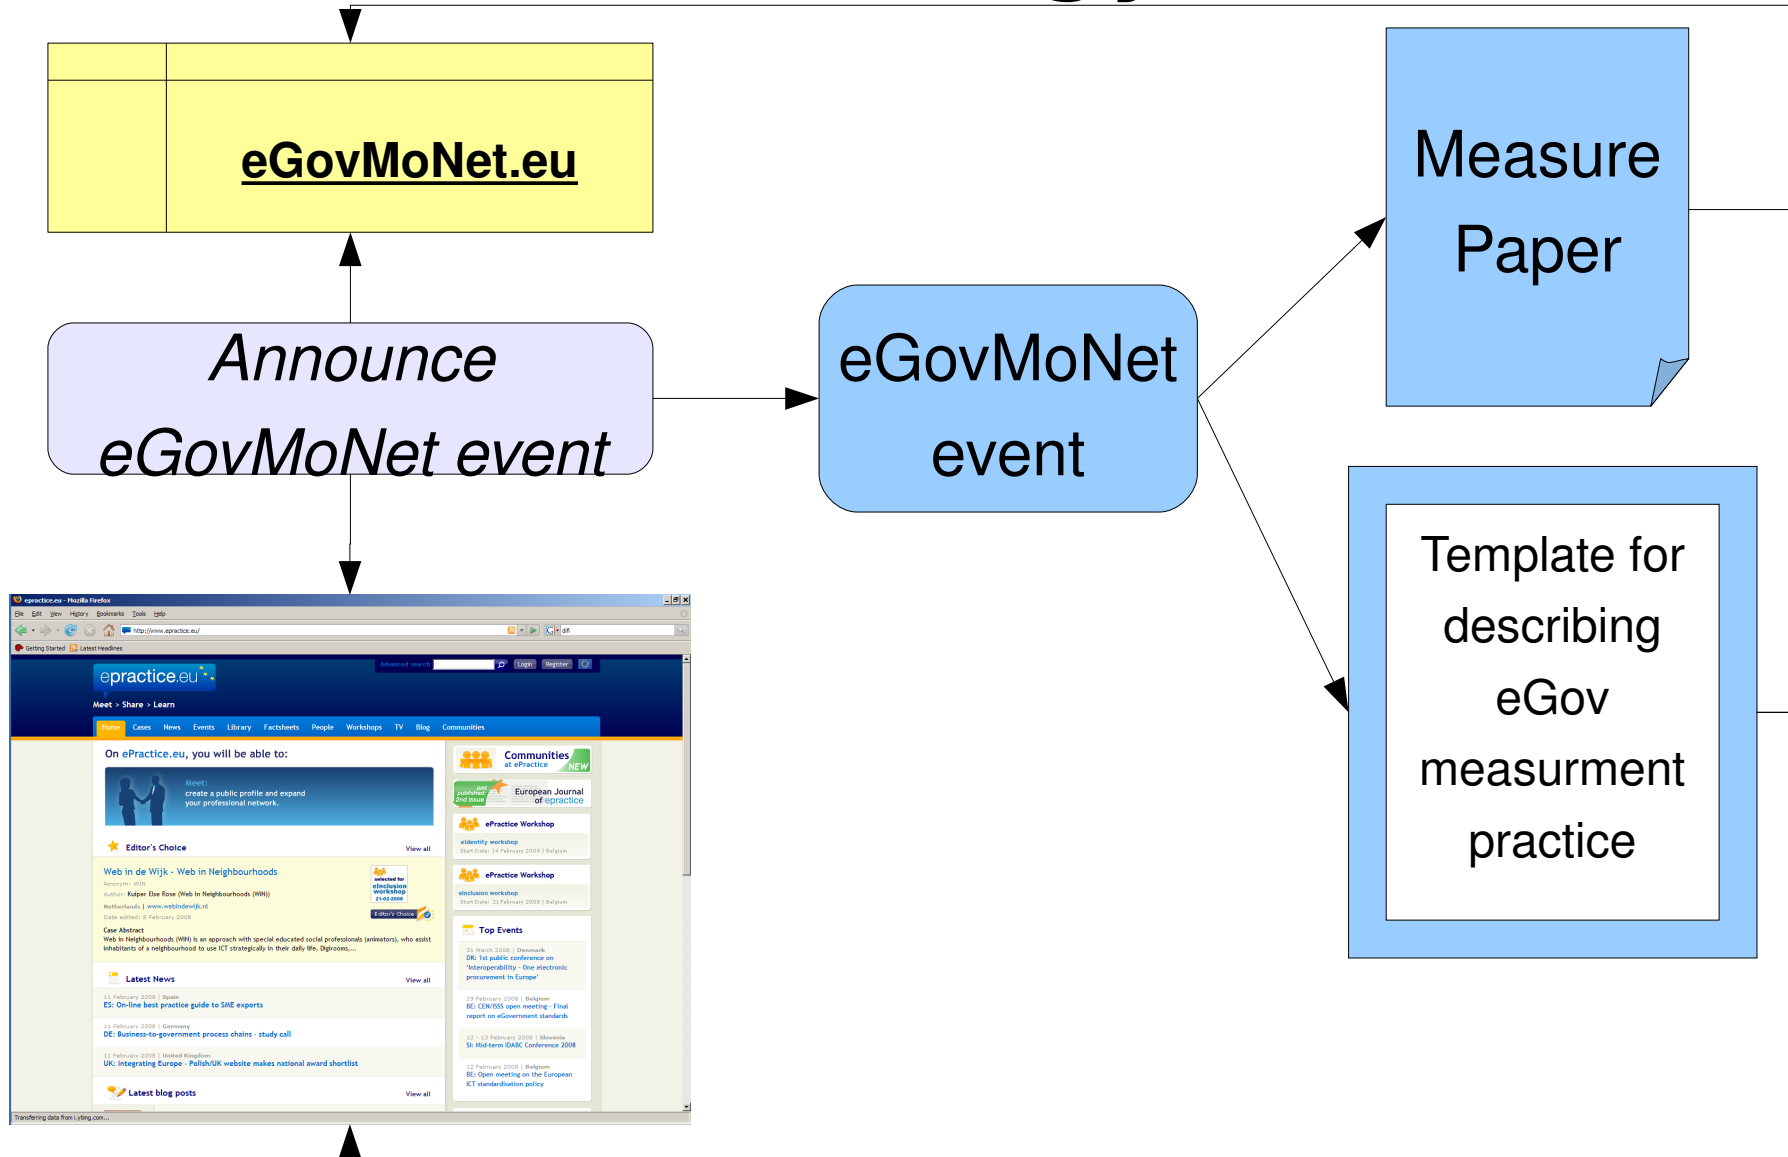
eGovMoNet.eu

Measure Paper

Announce eGovMoNet event

eGovMoNet event

Template for describing eGov measurment practice

epractice.eu - Mozilla Firefox

File Edit View History Bookmarks Tools Help

http://www.epractice.eu/

Getting Started Latest Headlines

epractice.eu

Advanced search Login Register

Meet > Share > Learn

Home Cases News Events Library Factsheets People Workshops TV Blog Communities

On ePractice.eu, you will be able to:

Meet: create a public profile and expand your professional network.

Editor's Choice View all

Web in de Wijk - Web in Neighbourhoods

Acronym: WIN

Author: Kuiper Else Rose (Web in Neighbourhoods (WIN))

Netherlands | www.webindewijk.nl

Date edited: 6 February 2008

Case Abstract

Web in Neighbourhoods (WIN) is an approach with special educated social professionals (animators), who assist inhabitants of a neighbourhood to use ICT strategically in their daily life. Digirooms,...

selected for eInclusion workshop 21-02-2008

Editor's Choice

Latest News View all

11 February 2008 | Spain

ES: On-line best practice guide to SME exports

11 February 2008 | Germany

DE: Business-to-government process chains - study call

11 February 2008 | United Kingdom

UK: Integrating Europe - Polish/UK website makes national award shortlist

Latest blog posts View all

Communities at ePractice NEW

just published: 2nd issue

European Journal of epractice

ePractice Workshop

eIdentity workshop

Start Date: 14 February 2008 | Belgium

ePractice Workshop

eInclusion workshop

Start Date: 21 February 2008 | Belgium

Top Events

31 March 2008 | Denmark

DK: 1st public conference on 'Interoperability - One electronic procurement in Europe'

19 February 2008 | Belgium

BE: CEN/ISSS open meeting - Final report on eGovernment standards

12 - 13 February 2008 | Slovenia

SI: Mid-term IDABC Conference 2008

12 February 2008 | Belgium

BE: Open meeting on the European ICT standardisation policy

Transferring data from i.ytimg.com...